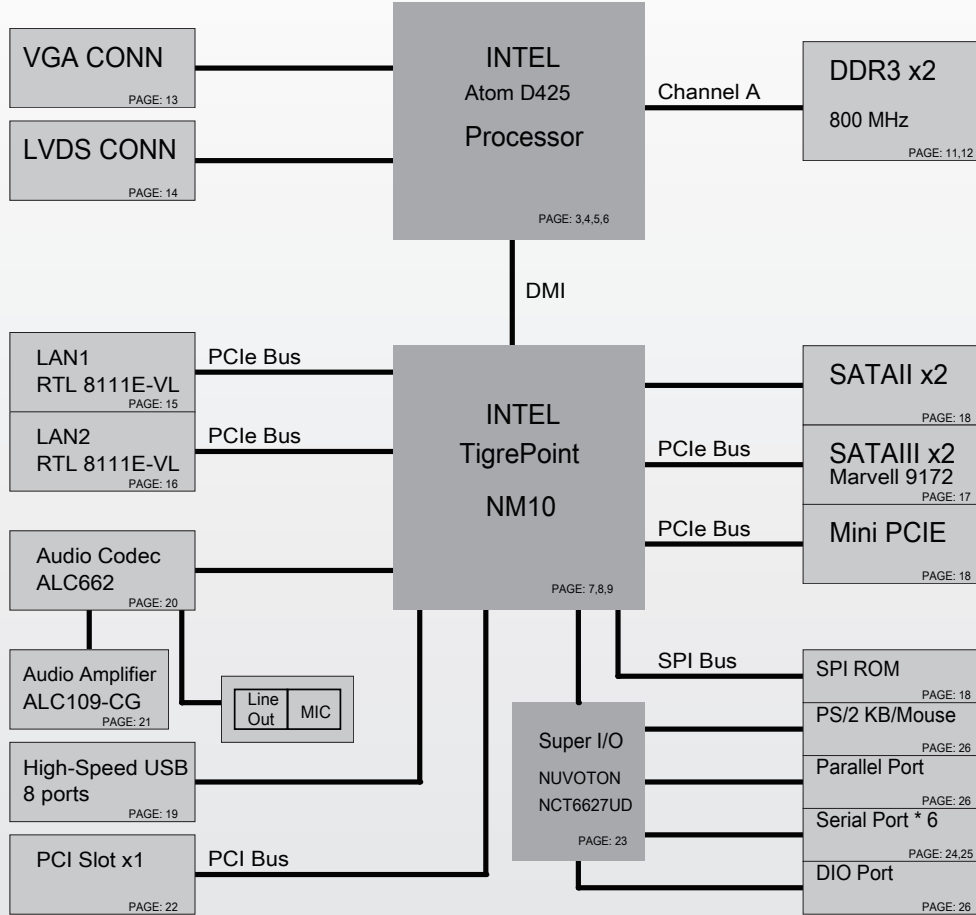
VGA CONN
PAGE: 13

LVDS CONN
PAGE: 14

INTEL
Atom D425
Processor
PAGE: 3,4,5,6

Channel A

DDR3 x2
800 MHz
PAGE: 11,12

DMI

LAN1
RTL 8111E-VL
PAGE: 15

PCIe Bus

LAN2
RTL 8111E-VL
PAGE: 16

PCIe Bus

INTEL
TigrePoint
NM10
PAGE: 7,8,9

SATAII x2
PAGE: 18

PCIe Bus

SATAIII x2
Marvell 9172
PAGE: 17

PCIe Bus

Mini PCIE
PAGE: 18

Audio Codec
ALC662
PAGE: 20

Audio Amplifier
ALC109-CG
PAGE: 21

Line Out

MIC

SPI Bus

SPI ROM
PAGE: 18

PS/2 KB/Mouse
PAGE: 26

Super I/O
NUVOTON
NCT6627UD
PAGE: 23

Parallel Port
PAGE: 26

Serial Port * 6
PAGE: 24,25

DIO Port
PAGE: 26

High-Speed USB
8 ports
PAGE: 19

PCI Slot x1
PAGE: 22

PCI Bus